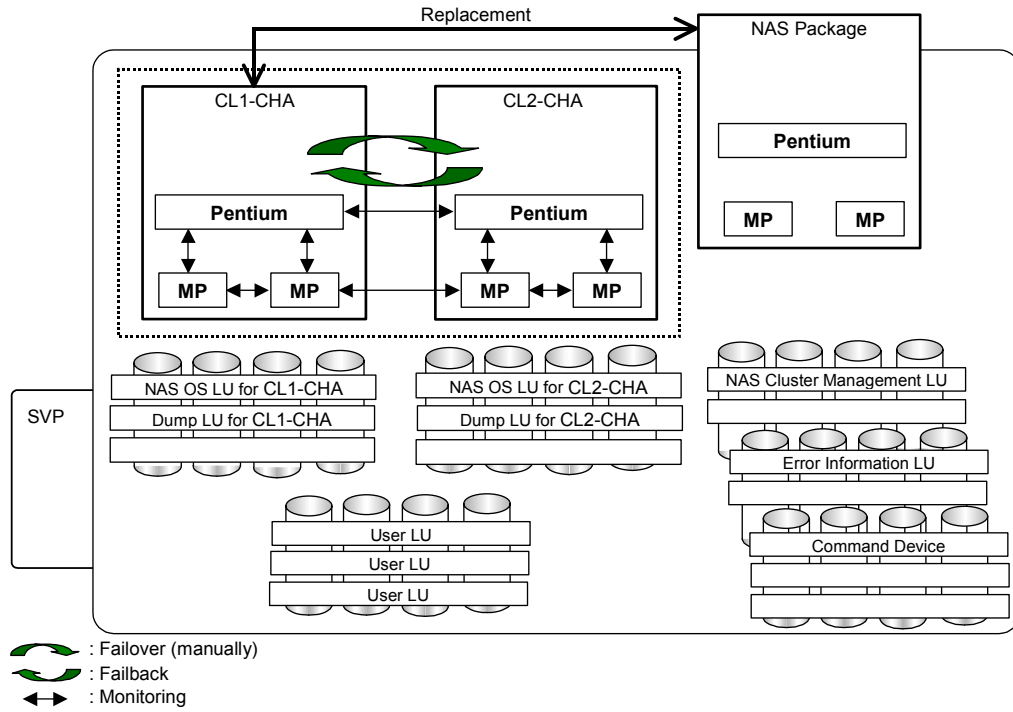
Replacement

NAS Package

Pentium

MP

MP

CL1-CHA

CL2-CHA

Pentium

Pentium

MP

MP

MP

MP

NAS OS LU for CL1-CHA

Dump LU for CL1-CHA

NAS OS LU for CL2-CHA

Dump LU for CL2-CHA

NAS Cluster Management LU

Error Information LU

Command Device

SVP

User LU

User LU

User LU

: Failover (manually)

: Failback

: Monitoring